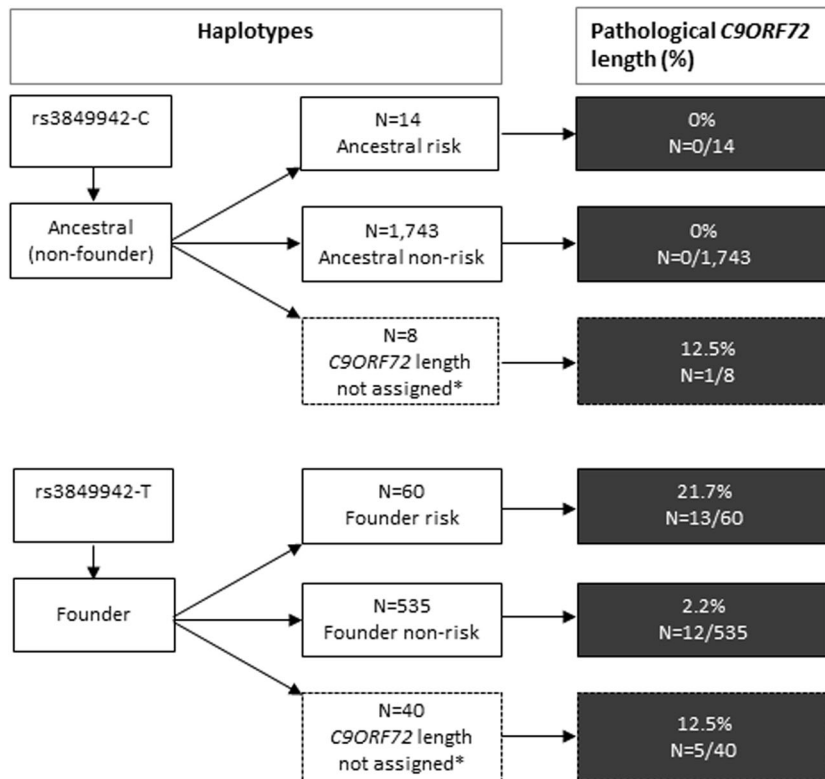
Haplotypes

Pathological C9ORF72 length (%)

rs3849942-C

Ancestral (non-founder)

N=14
Ancestral risk

0%
N=0/14

N=1,743
Ancestral non-risk

0%
N=0/1,743

N=8
C9ORF72 length not assigned*

12.5%
N=1/8

rs3849942-T

Founder

N=60
Founder risk

21.7%
N=13/60

N=535
Founder non-risk

2.2%
N=12/535

N=40
C9ORF72 length not assigned*

12.5%
N=5/40